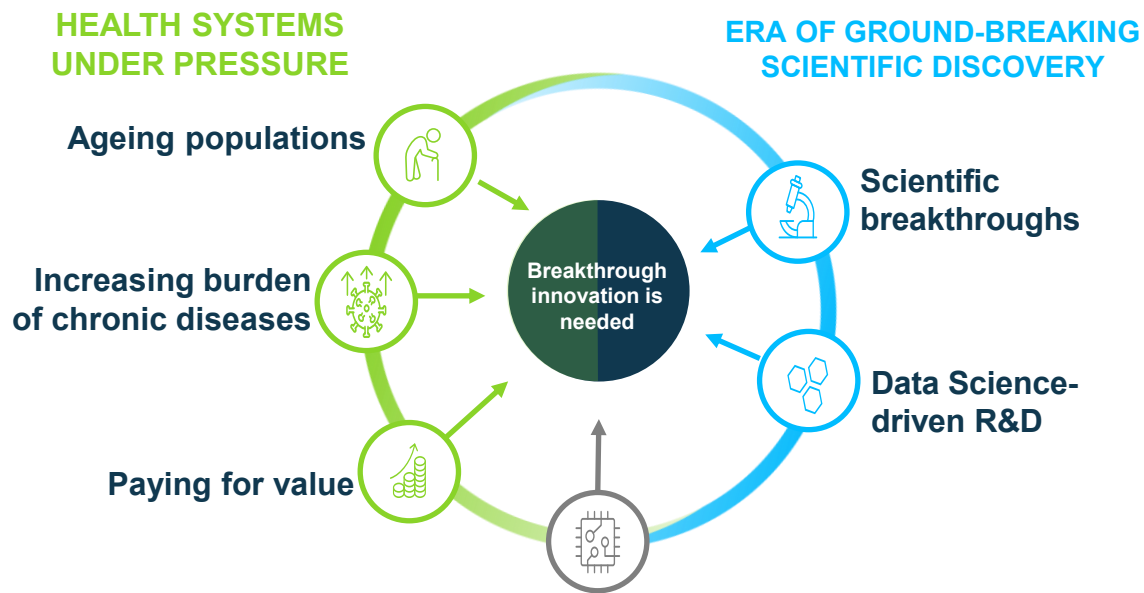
HEALTH SYSTEMS UNDER PRESSURE

ERA OF GROUND-BREAKING SCIENTIFIC DISCOVERY

Ageing populations

Increasing burden of chronic diseases

Paying for value

Breakthrough innovation is needed

Scientific breakthroughs

Data Science-driven R&D